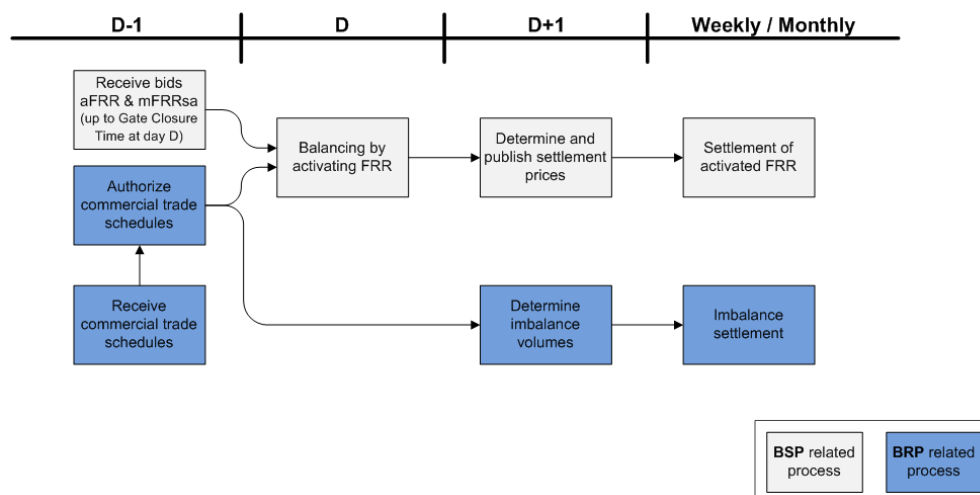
D-1

D

D+1

Weekly / Monthly

Receive bids aFRR & mFRRsa (up to Gate Closure Time at day D)

Authorize commercial trade schedules

Receive commercial trade schedules

Balancing by activating FRR

Determine and publish settlement prices

Settlement of activated FRR

Determine imbalance volumes

Imbalance settlement

**BSP** related process

**BRP** related process